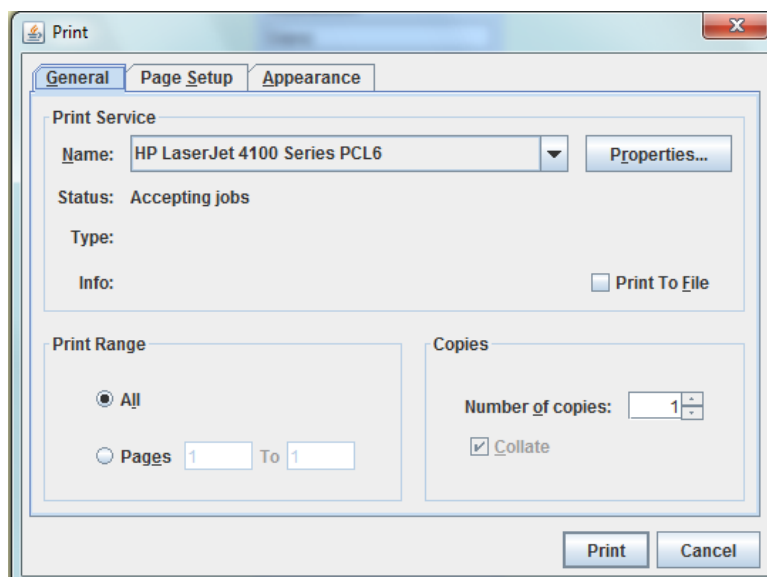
Print

General
Page Setup
Appearance

Print Service

Name: HP LaserJet 4100 Series PCL6
Properties...

Status: Accepting jobs

Type:

Info:
Print To File

Print Range

All

Pages 1 To 1

Copies

Number of copies: 1

Collate

Print
Cancel